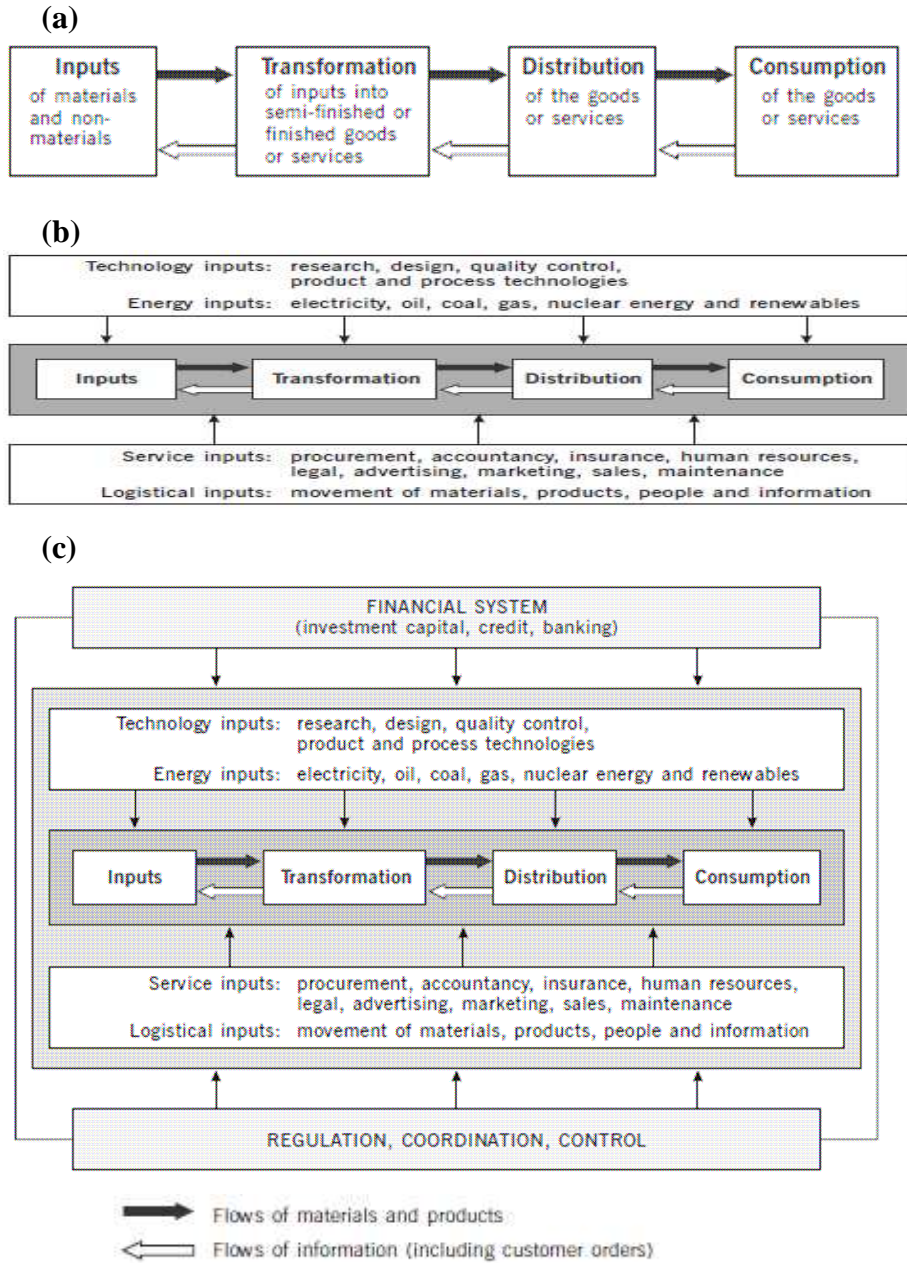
(a)

Inputs
of materials and non-materials

Transformation
of inputs into semi-finished or finished goods or services

Distribution
of the goods or services

Consumption
of the goods or services

(b)

Technology inputs: research, design, quality control, product and process technologies
Energy inputs: electricity, oil, coal, gas, nuclear energy and renewables

Inputs
Transformation
Distribution
Consumption

Service inputs: procurement, accountancy, insurance, human resources, legal, advertising, marketing, sales, maintenance
Logistical inputs: movement of materials, products, people and information

(c)

FINANCIAL SYSTEM
(investment capital, credit, banking)

Technology inputs: research, design, quality control, product and process technologies
Energy inputs: electricity, oil, coal, gas, nuclear energy and renewables

Inputs
Transformation
Distribution
Consumption

Service inputs: procurement, accountancy, insurance, human resources, legal, advertising, marketing, sales, maintenance
Logistical inputs: movement of materials, products, people and information

REGULATION, COORDINATION, CONTROL

Flows of materials and products
Flows of information (including customer orders)